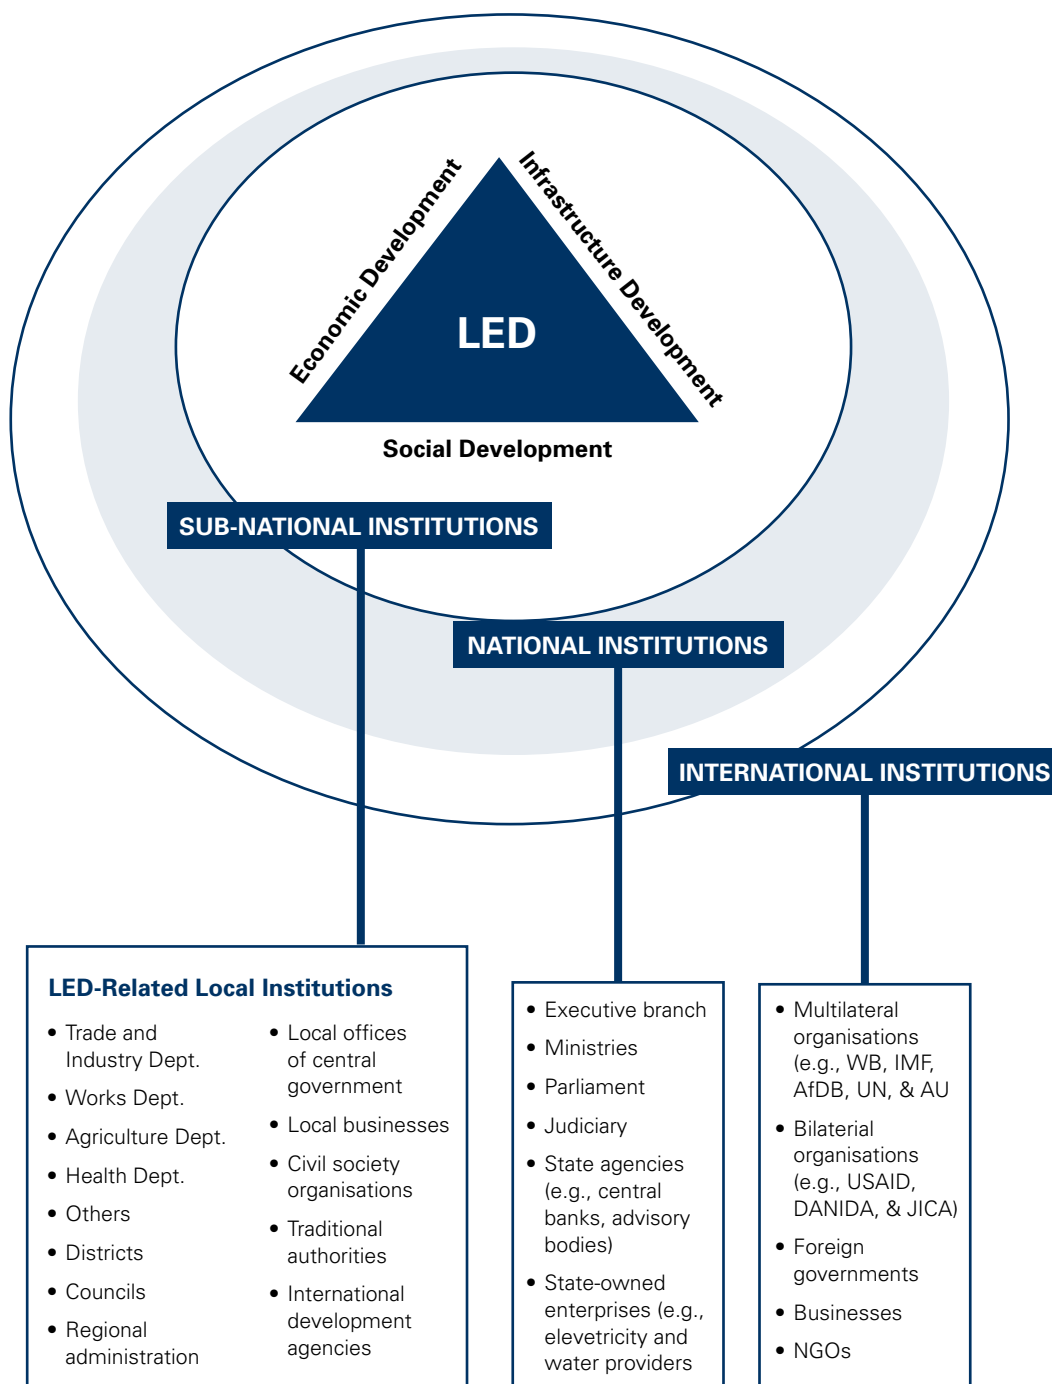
Economic Development

Infrastructure Development

LED

Social Development

SUB-NATIONAL INSTITUTIONS

NATIONAL INSTITUTIONS

INTERNATIONAL INSTITUTIONS

LED-Related Local Institutions

- Trade and Industry Dept.
- Works Dept.
- Agriculture Dept.
- Health Dept.
- Others
- Districts
- Councils
- Regional administration

- Local offices of central government
- Local businesses
- Civil society organisations
- Traditional authorities
- International development agencies

- Executive branch
- Ministries
- Parliament
- Judiciary
- State agencies (e.g., central banks, advisory bodies)
- State-owned enterprises (e.g., elevetricity and water providers

- Multilateral organisations (e.g., WB, IMF, AfDB, UN, & AU
- Bilateral organisations (e.g., USAID, DANIDA, & JICA)
- Foreign governments
- Businesses
- NGOs